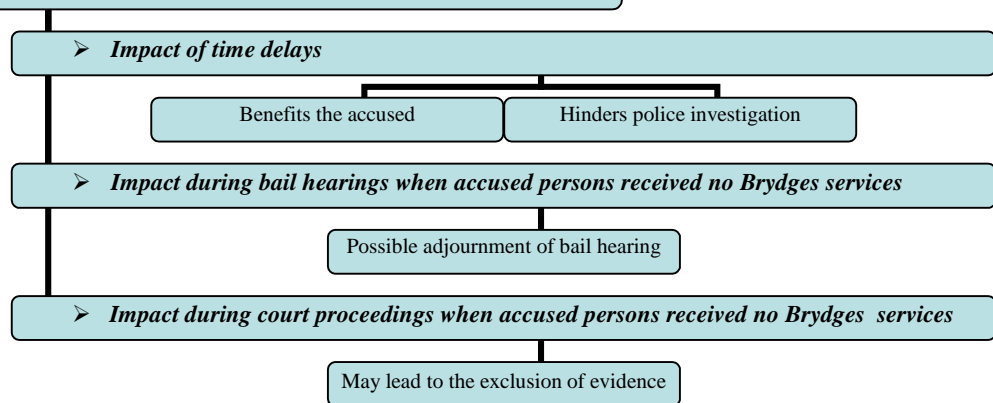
➢ *Impact of time delays*

Benefits the accused

Hinders police investigation

➢ *Impact during bail hearings when accused persons received no Brydges services*

Possible adjournment of bail hearing

➢ *Impact during court proceedings when accused persons received no Brydges services*

May lead to the exclusion of evidence